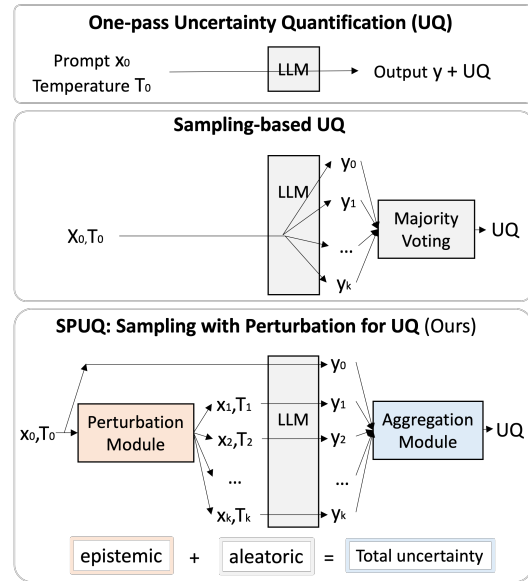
One-pass Uncertainty Quantification (UQ)

Prompt $x_0$
Temperature $T_0$

LLM

Output y + UQ

Sampling-based UQ

LLM

$x_0,T_0$

$y_0$
$y_1$
...
$y_k$

Majority Voting

UQ

SPUQ: Sampling with Perturbation for UQ (Ours)

$x_0,T_0$

Perturbation Module

$x_1,T_1$
$x_2,T_2$
...
$x_k,T_k$

LLM

$y_0$
$y_1$
$y_2$
...
$y_k$

Aggregation Module

UQ

epistemic + aleatoric = Total uncertainty